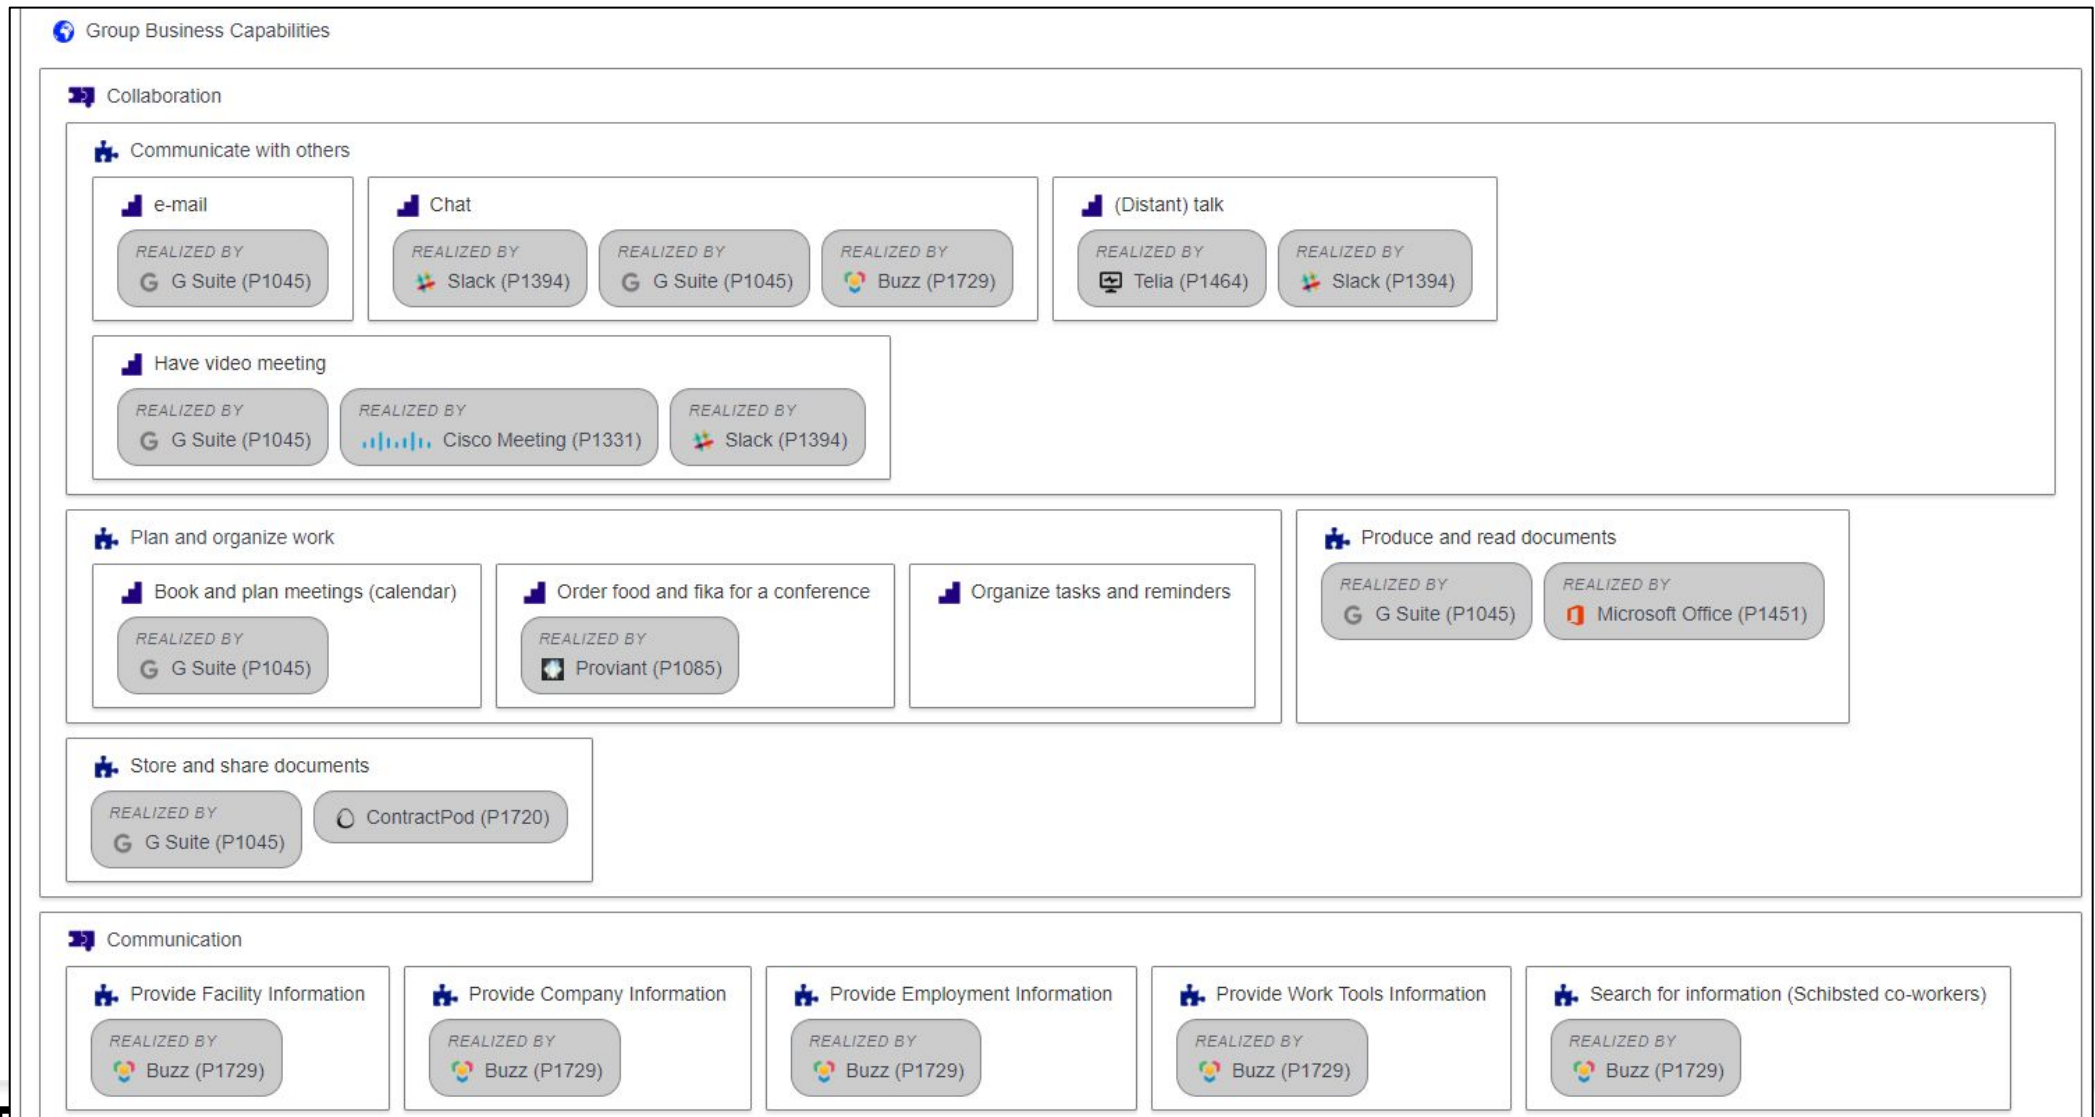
Group Business Capabilities

Collaboration

Communicate with others

e-mail

REALIZED BY
G Suite (P1045)

Chat

REALIZED BY
Slack (P1394)

REALIZED BY
G Suite (P1045)

REALIZED BY
Buzz (P1729)

(Distant) talk

REALIZED BY
Telia (P1464)

REALIZED BY
Slack (P1394)

Have video meeting

REALIZED BY
G Suite (P1045)

REALIZED BY
Cisco Meeting (P1331)

REALIZED BY
Slack (P1394)

Plan and organize work

Book and plan meetings (calendar)

REALIZED BY
G Suite (P1045)

Order food and fika for a conference

REALIZED BY
Proviant (P1085)

Organize tasks and reminders

Produce and read documents

REALIZED BY
G Suite (P1045)

REALIZED BY
Microsoft Office (P1451)

Store and share documents

REALIZED BY
G Suite (P1045)

ContractPod (P1720)

Communication

Provide Facility Information

REALIZED BY
Buzz (P1729)

Provide Company Information

REALIZED BY
Buzz (P1729)

Provide Employment Information

REALIZED BY
Buzz (P1729)

Provide Work Tools Information

REALIZED BY
Buzz (P1729)

Search for information (Schibsted co-workers)

REALIZED BY
Buzz (P1729)